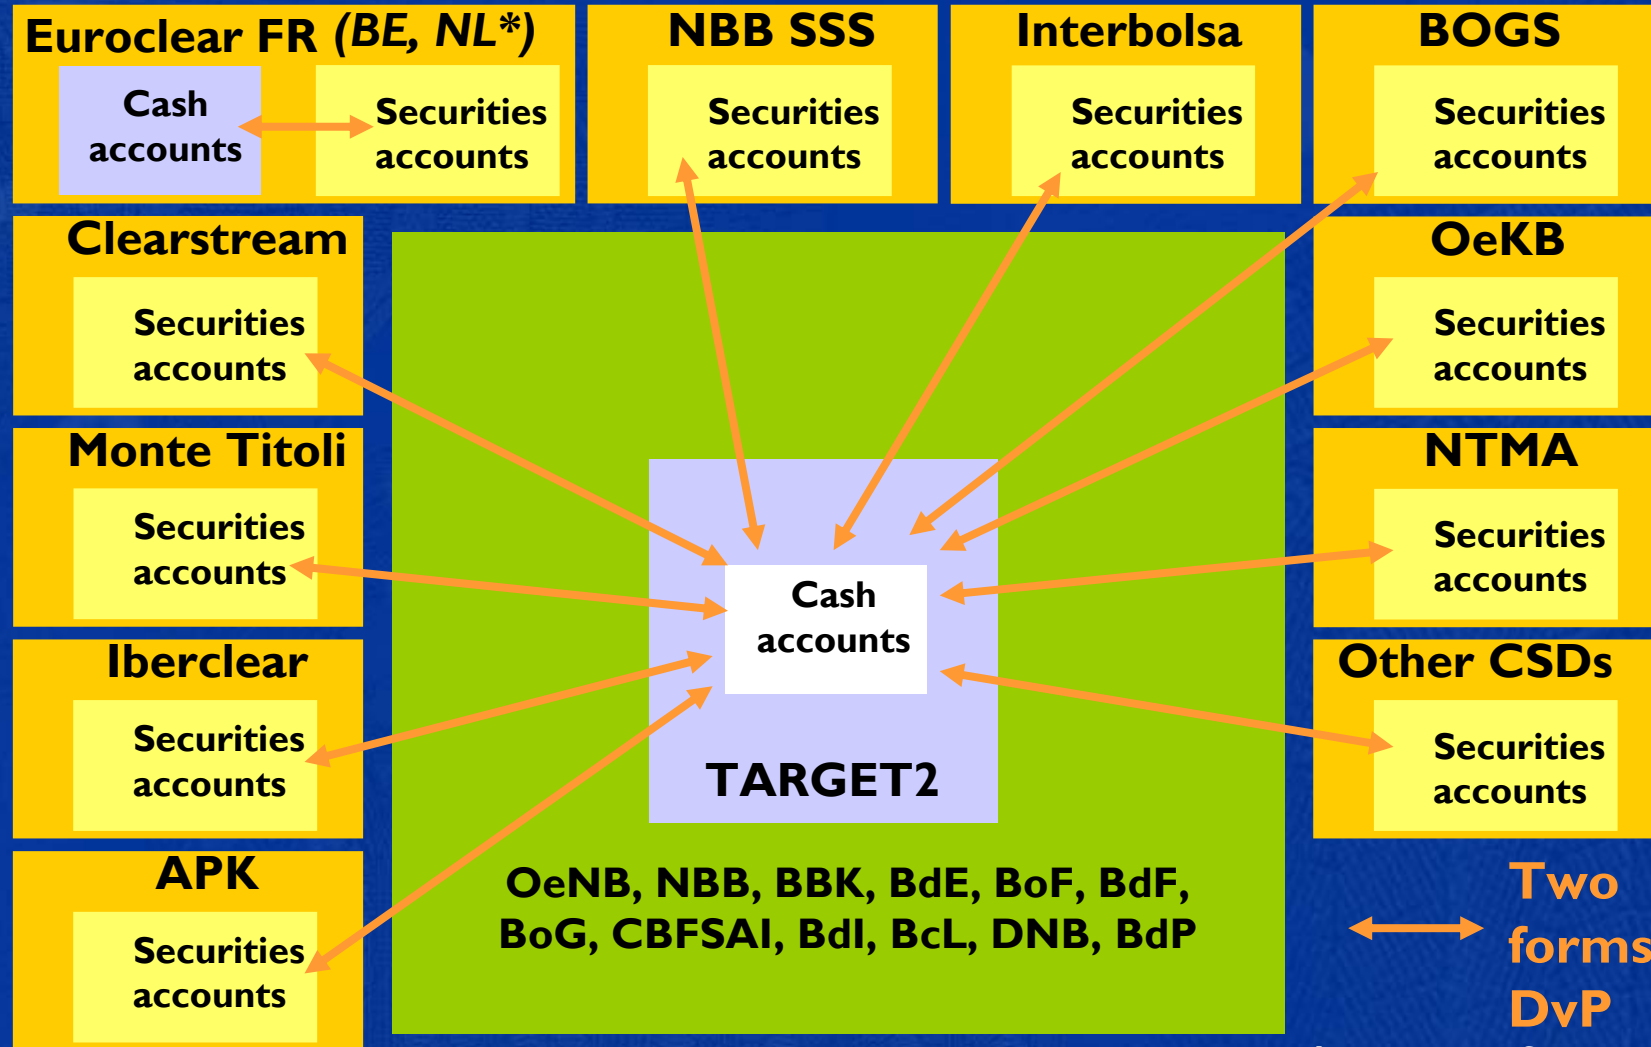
Euroclear FR (BE, NL*)

Cash accounts

Securities accounts

NBB SSS

Securities accounts

Interbolsa

Securities accounts

BOGS

Securities accounts

Clearstream

Securities accounts

OeKB

Securities accounts

Monte Titoli

Securities accounts

NTMA

Securities accounts

Cash accounts

TARGET2

Iberclear

Securities accounts

Other CSDs

Securities accounts

APK

Securities accounts

OeNB, NBB, BBK, BdE, BoF, BdF, BoG, CBFSAI, BdI, BcL, DNB, BdP

Two forms DvP